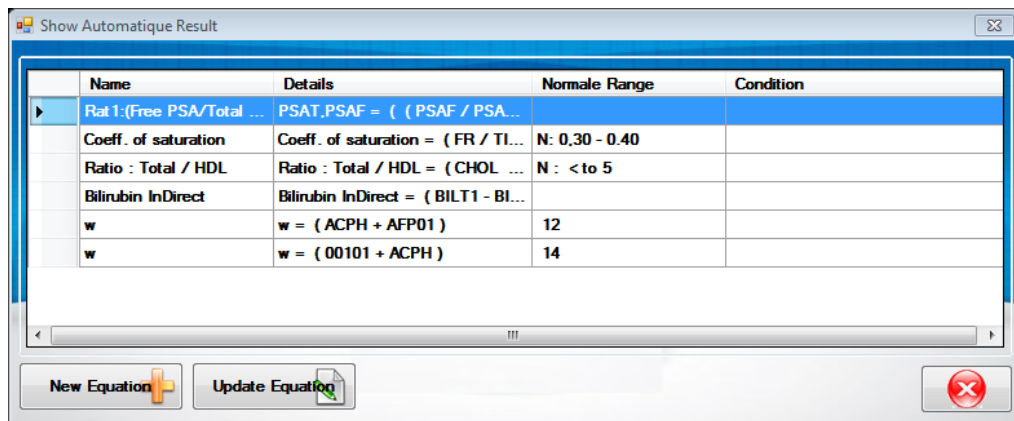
Show Automatique Result

| | Name | Details | Normale Range | Condition |
|---|---|---|---|---|
| ▶ | Rat1:(Free PSA/Total ... | PSAT,PSAF = ( ( PSAF / PSA... | | |
| | Coeff. of saturation | Coeff. of saturation = ( FR / TI... | N: 0,30 - 0.40 | |
| | Ratio : Total / HDL | Ratio : Total / HDL = ( CHOL ... | N : <to 5 | |
| | Bilirubin InDirect | Bilirubin InDirect = ( BILT1 - BI... | | |
| | w | w = ( ACPH + AFP01 ) | 12 | |
| | w | w = ( 00101 + ACPH ) | 14 | |

New Equation

Update Equation